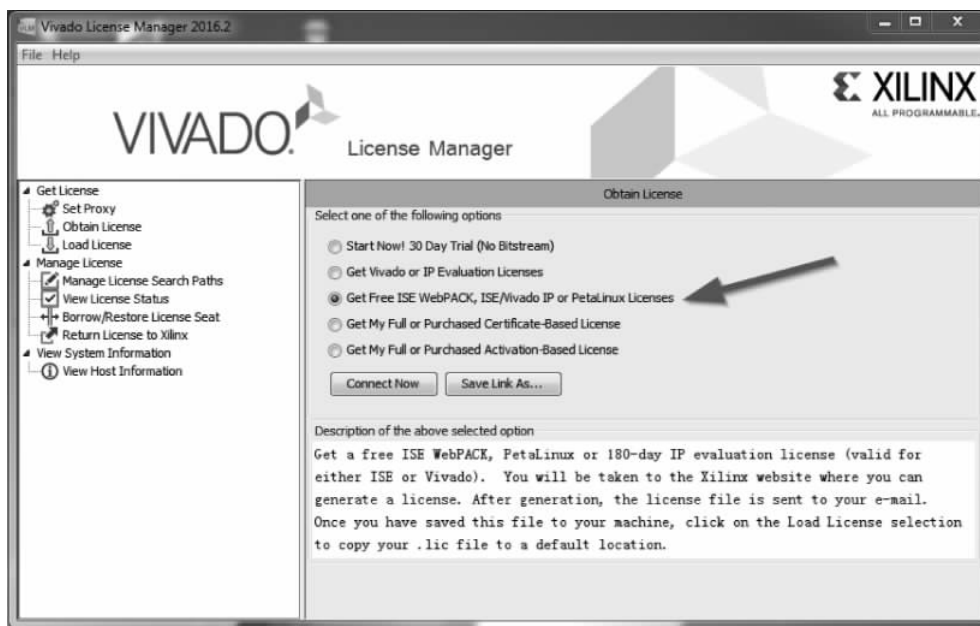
Vivado License Manager 2016.2

File Help

VIVADO. License Manager

XILINX ALL PROGRAMMABLE.

Get License
Set Proxy
Obtain License
Load License
Manage License
Manage License Search Paths
View License Status
Borrow/Restore License Seat
Return License to Xilinx
View System Information
View Host Information

Obtain License

Select one of the following options

Start Now! 30 Day Trial (No Bitstream)
Get Vivado or IP Evaluation Licenses
Get Free ISE WebPACK, ISE/Vivado IP or PetaLinux Licenses
Get My Full or Purchased Certificate-Based License
Get My Full or Purchased Activation-Based License

Connect Now
Save Link As...

Description of the above selected option

Get a free ISE WebPACK, PetaLinux or 180-day IP evaluation license (valid for either ISE or Vivado). You will be taken to the Xilinx website where you can generate a license. After generation, the license file is sent to your e-mail. Once you have saved this file to your machine, click on the Load License selection to copy your .lic file to a default location.